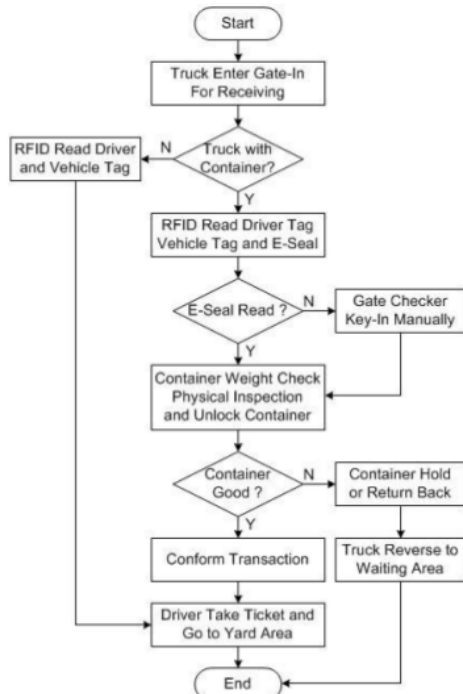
Start

Truck Enter Gate-In For Receiving

Truck with Container?

N

RFID Read Driver and Vehicle Tag

Y

RFID Read Driver Tag Vehicle Tag and E-Seal

E-Seal Read ?

N

Gate Checker Key-In Manually

Y

Container Weight Check Physical Inspection and Unlock Container

Container Good ?

N

Container Hold or Return Back

Y

Conform Transaction

Truck Reverse to Waiting Area

Driver Take Ticket and Go to Yard Area

End